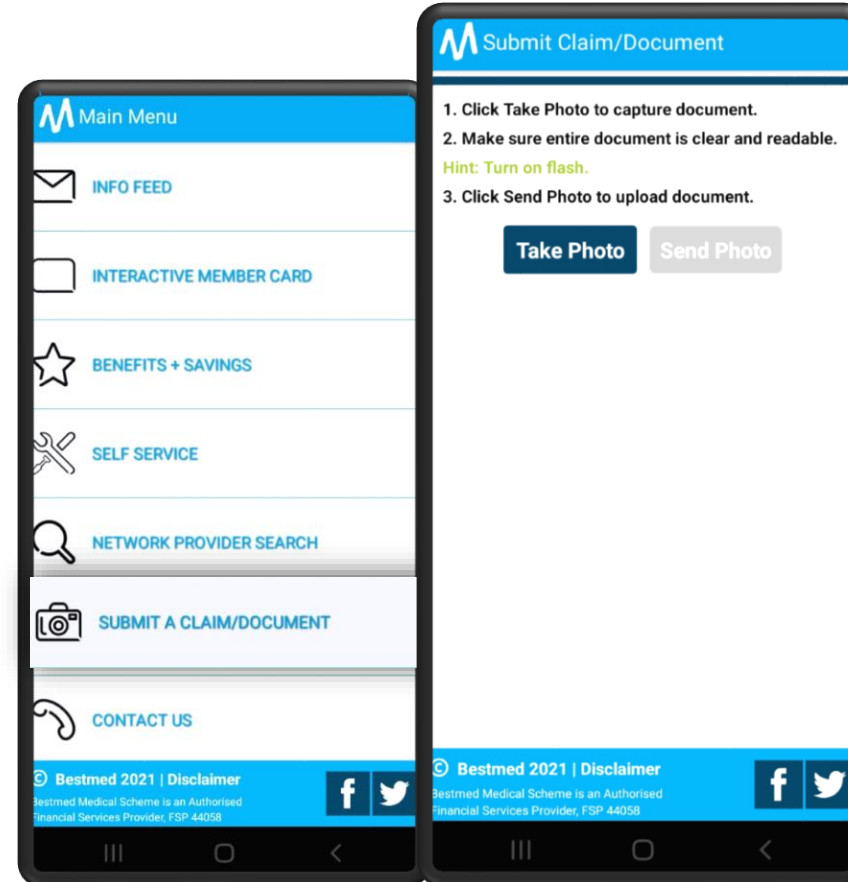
Main Menu

INFO FEED

INTERACTIVE MEMBER CARD

BENEFITS + SAVINGS

SELF SERVICE

NETWORK PROVIDER SEARCH

SUBMIT A CLAIM/DOCUMENT

CONTACT US

© Bestmed 2021 | Disclaimer

Bestmed Medical Scheme is an Authorised Financial Services Provider, FSP 44058

Submit Claim/Document

1. Click Take Photo to capture document.

2. Make sure entire document is clear and readable.

Hint: Turn on flash.

3. Click Send Photo to upload document.

Take Photo

Send Photo

© Bestmed 2021 | Disclaimer

Bestmed Medical Scheme is an Authorised Financial Services Provider, FSP 44058